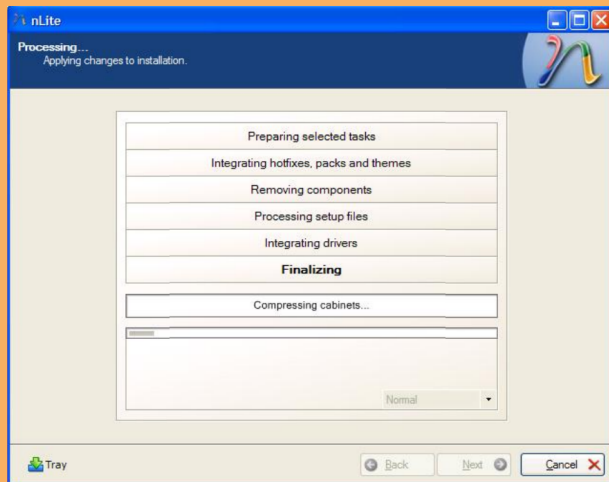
nLite

Processing....
Applying changes to installation.

Preparing selected tasks

Integrating hotfixes, packs and themes

Removing components

Processing setup files

Integrating drivers

Finalizing

Compressing cabinets...

Normal

Tray

Back

Next

Cancel